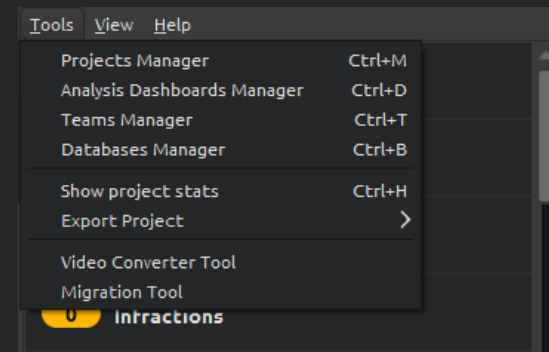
Tools View Help

Projects Manager Ctrl+M
Analysis Dashboards Manager Ctrl+D
Teams Manager Ctrl+T
Databases Manager Ctrl+B

Show project stats Ctrl+H
Export Project

Video Converter Tool
Migration Tool

0 Infractions